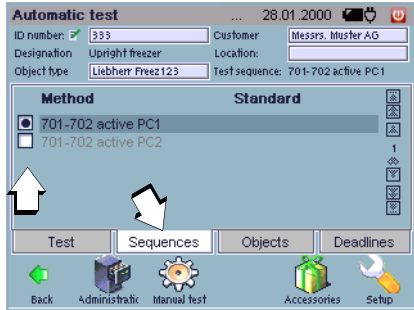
Automatic test ... 28.01.2000

ID number: 333
Customer Messrs. Muster AG
Designation Upright freezer
Location:
Object type Liebherr Freez123
Test sequence: 701-702 active PC1

Method Standard

701-702 active PC1
701-702 active PC2

1

Test
Sequences
Objects
Deadlines

Back
Administratic
Manual test
Accessories
Setup